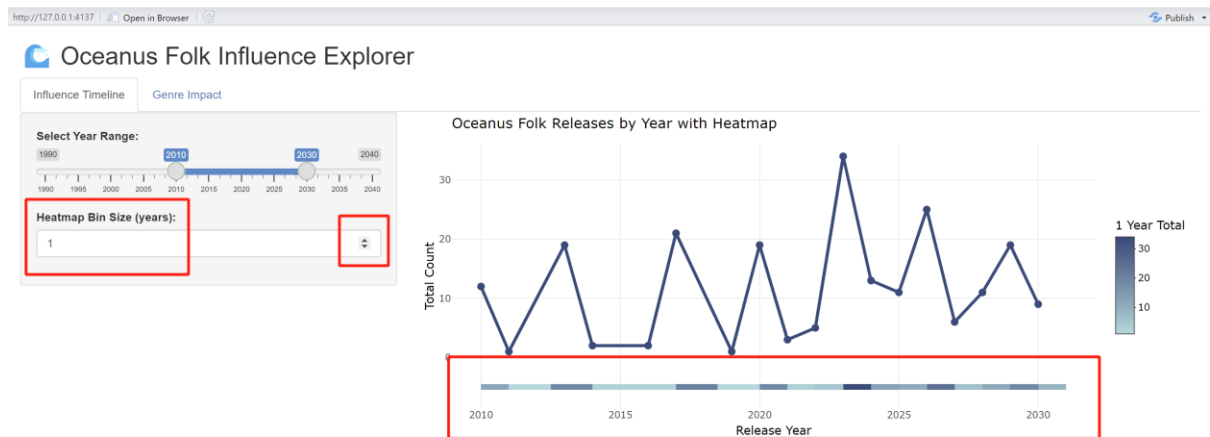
http://127.0.0.1:4137 | Open in Browser | Publish

Oceanus Folk Influence Explorer

Influence Timeline | Genre Impact

Select Year Range:

1990 2010 2030 2040

1990 1995 2000 2005 2010 2015 2020 2025 2030 2035 2040

Heatmap Bin Size (years):

1

Oceanus Folk Releases by Year with Heatmap

30
20
10
0

Total Count

1 Year Total

30
20
10

2010 2015 2020 2025 2030

Release Year